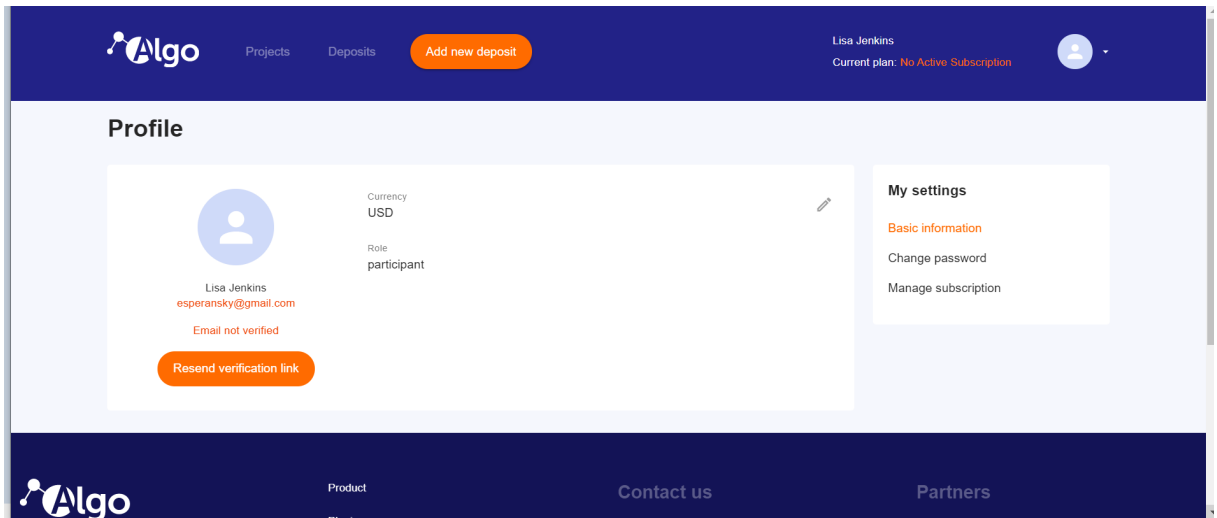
Algo Projects Deposits Add new deposit

Lisa Jenkins
Current plan: No Active Subscription

Profile

Lisa Jenkins
esperansky@gmail.com
Email not verified
Resend verification link

Currency
USD

Role
participant

My settings
Basic information
Change password
Manage subscription

Algo

Product
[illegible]

Contact us

Partners